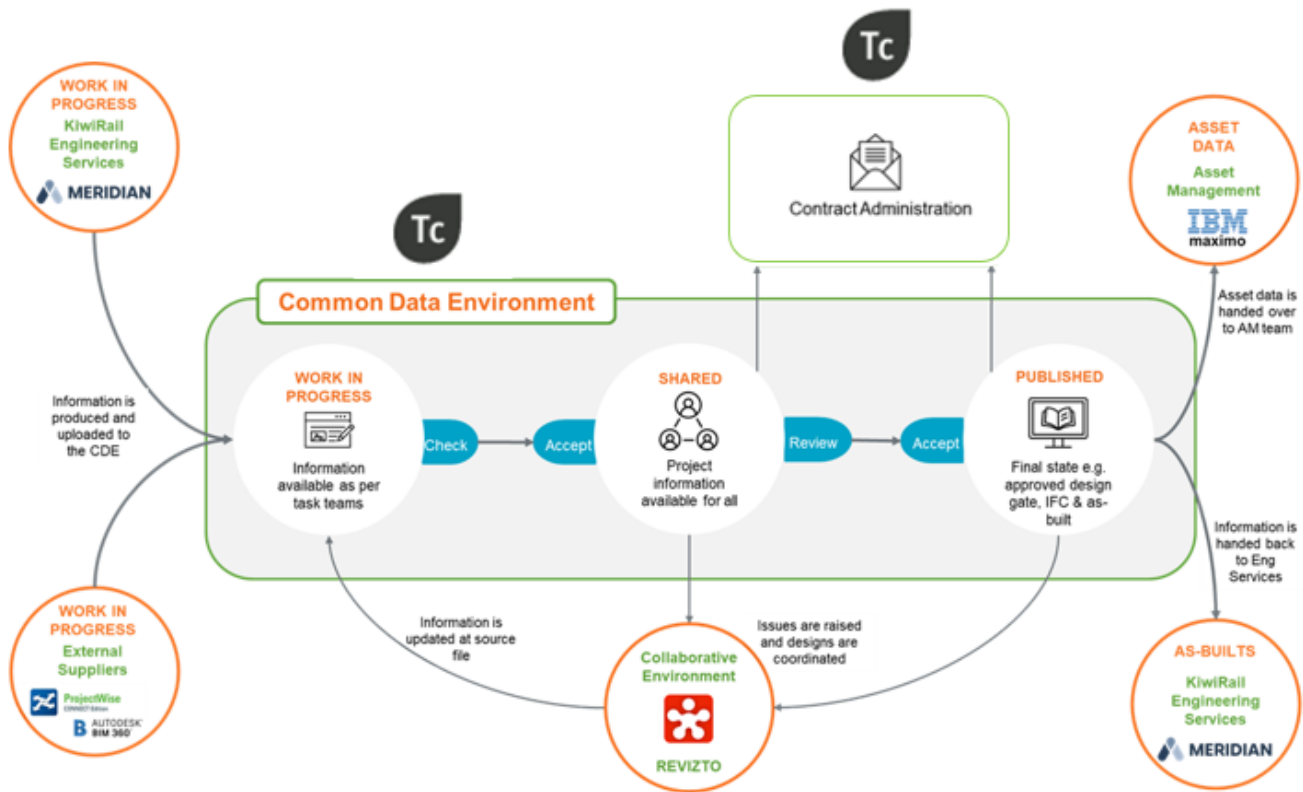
WORK IN PROGRESS
KiwiRail Engineering Services
MERIDIAN

Tc

Contract Administration

ASSET DATA
Asset Management
IBM
maximo

Tc

Common Data Environment

Information is produced and uploaded to the CDE

WORK IN PROGRESS
Information available as per task teams

Check

Accept

SHARED
Project information available for all

Review

Accept

PUBLISHED
Final state e.g. approved design gate, IFC & as-built

Asset data is handed over to AM team

Information is handed back to Eng Services

WORK IN PROGRESS
External Suppliers
ProjectWise
CONNECT Edition
AUTODESK BIM 360

Information is updated at source file

Issues are raised and designs are coordinated

Collaborative Environment
REVIZTO

AS-BUILTS
KiwiRail Engineering Services
MERIDIAN